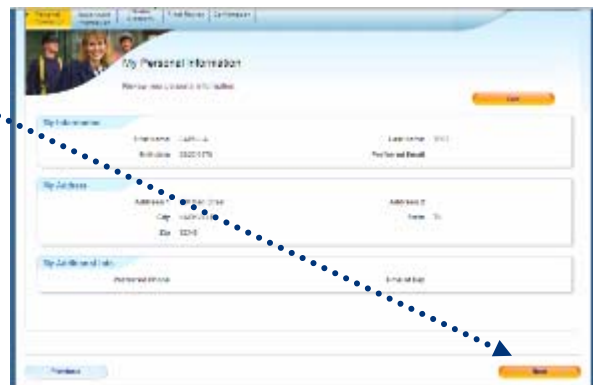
Personal Information | Additional Information | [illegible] | Final Review | Confirmation

My Personal Information

Review your contact information

Edit

My Information

First Name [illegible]

Last Name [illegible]

Birth date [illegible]

Preferred Email

My Address

Address 1 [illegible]

Address 2

City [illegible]

State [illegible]

Zip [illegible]

My Additional Info

Preferred Phone

Email Opt

Previous

Next